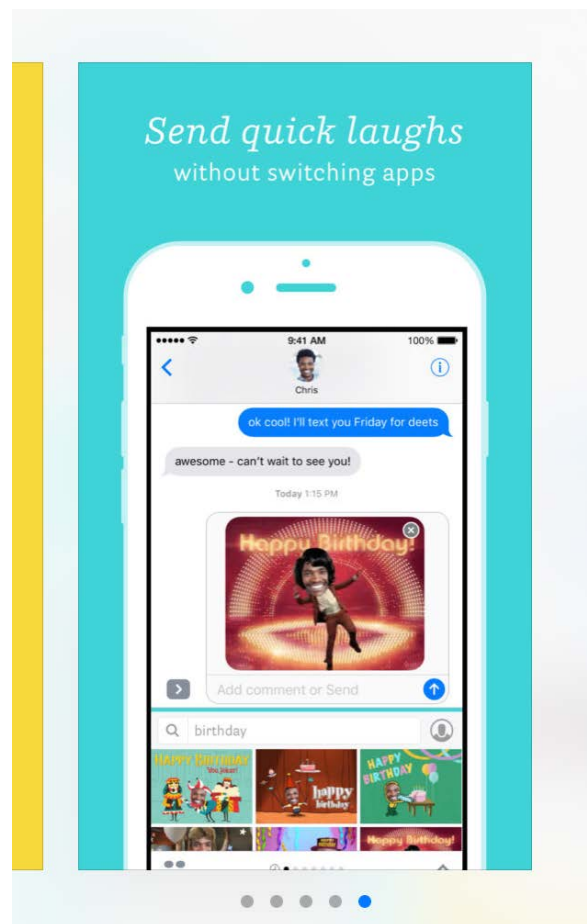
Send quick laughs
without switching apps

9:41 AM
100%
Chris

ok cool! I'll text you Friday for deets

awesome - can't wait to see you!

Today 1:15 PM

Happy Birthday!

Add comment or Send

birthday

HAPPY BIRTHDAY
happy birthday
HAPPY BIRTHDAY
Happy Birthday!